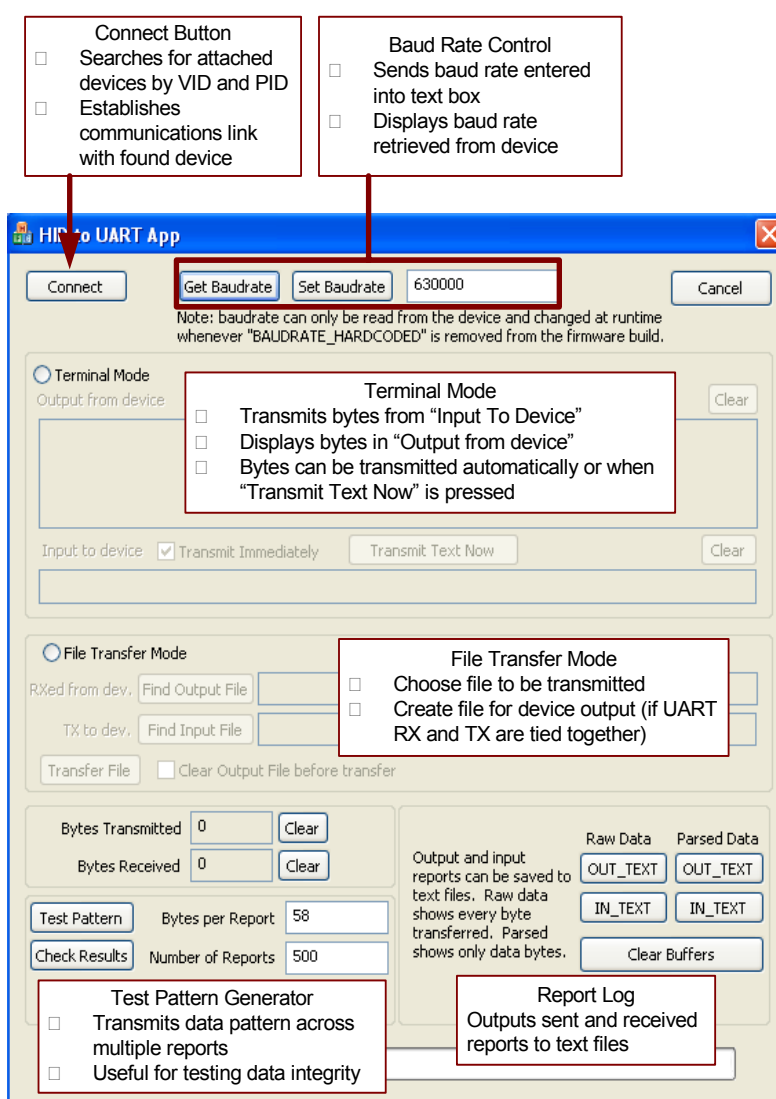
Connect Button
 Searches for attached devices by VID and PID
 Establishes communications link with found device

Baud Rate Control
 Sends baud rate entered into text box
 Displays baud rate retrieved from device

HID to UART App

Connect

Get Baudrate

Set Baudrate

630000

Cancel

Note: baudrate can only be read from the device and changed at runtime whenever "BAUDRATE_HARDCODED" is removed from the firmware build.

Terminal Mode

Output from device

Terminal Mode
 Transmits bytes from “Input To Device”
 Displays bytes in “Output from device”
 Bytes can be transmitted automatically or when “Transmit Text Now” is pressed

Clear

Input to device

Transmit Immediately

Transmit Text Now

Clear

File Transfer Mode

RXed from dev.

Find Output File

TX to dev.

Find Input File

Transfer File

Clear Output File before transfer

File Transfer Mode
 Choose file to be transmitted
 Create file for device output (if UART RX and TX are tied together)

Bytes Transmitted

0

Clear

Bytes Received

0

Clear

Output and input reports can be saved to text files. Raw data shows every byte transferred. Parsed shows only data bytes.

Raw Data

Parsed Data

OUT_TEXT

OUT_TEXT

IN_TEXT

IN_TEXT

Clear Buffers

Test Pattern

Bytes per Report

58

Check Results

Number of Reports

500

Test Pattern Generator
 Transmits data pattern across multiple reports
 Useful for testing data integrity

Report Log
Outputs sent and received reports to text files